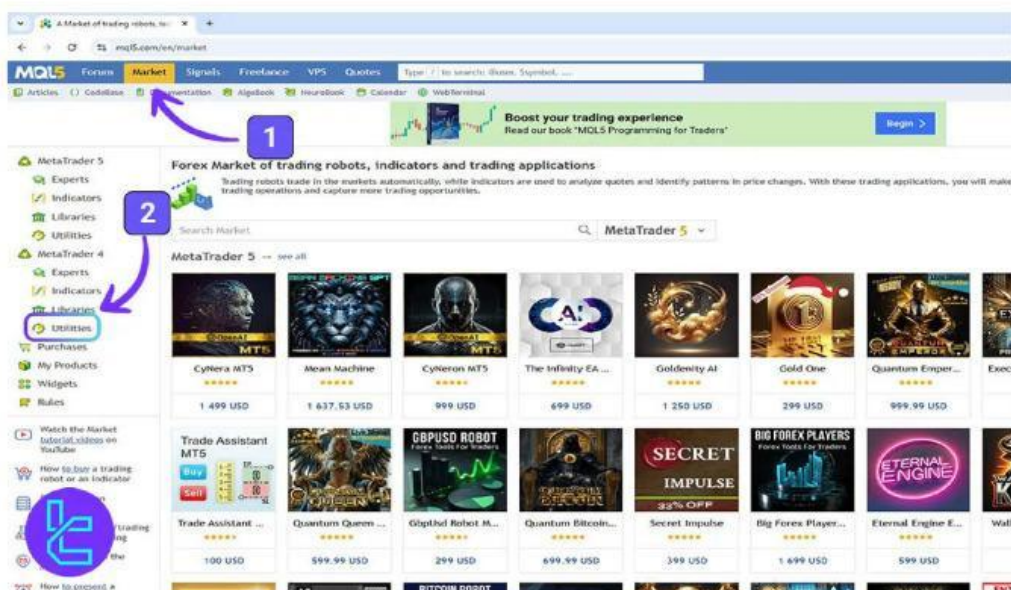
A Market of trading robots, to
mql5.com/en/market
MQL5 Forum Market Signals Freelance VPS Quotes Type / to search: Ideas, Symbol, ...
Articles CodeBase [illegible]mentation AlgoBook NeuroBook Calendar WebTerminal
1
Boost your trading experience
Read our book "MQL5 Programming for Traders"
Begin >
MetaTrader 5
Experts
Indicators
Libraries
Utilities
2
MetaTrader 4
Experts
Indicators
Libraries
Utilities
Purchases
My Products
Widgets
Rules
Watch the Market tutorial videos on YouTube
How to buy a trading robot or an indicator
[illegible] trading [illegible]
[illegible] the
How to present a
Forex Market of trading robots, indicators and trading applications
Trading robots trade in the markets automatically, while indicators are used to analyze quotes and identify patterns in price changes. With these trading applications, you will make trading operations and capture more trading opportunities.
Search Market
MetaTrader 5
MetaTrader 5 — see all
CyNera MT5
1 499 USD
Mean Machine
1 637.53 USD
CyNeron MT5
999 USD
The Infinity EA ...
699 USD
Goldenity AI
1 250 USD
Gold One
299 USD
Quantum Emper...
999.99 USD
Exec
Trade Assistant MT5
Buy
Sell
Trade Assistant ...
100 USD
Quantum Queen ...
599.99 USD
GBPUSD ROBOT
GbpUsd Robot M...
299 USD
Quantum Bitcoin...
699.99 USD
SECRET IMPULSE
33% OFF
Secret Impulse
399 USD
BIG FOREX PLAYERS
Big Forex Player...
1 699 USD
ETERNAL ENGINE
Eternal Engine E...
599 USD
Wal